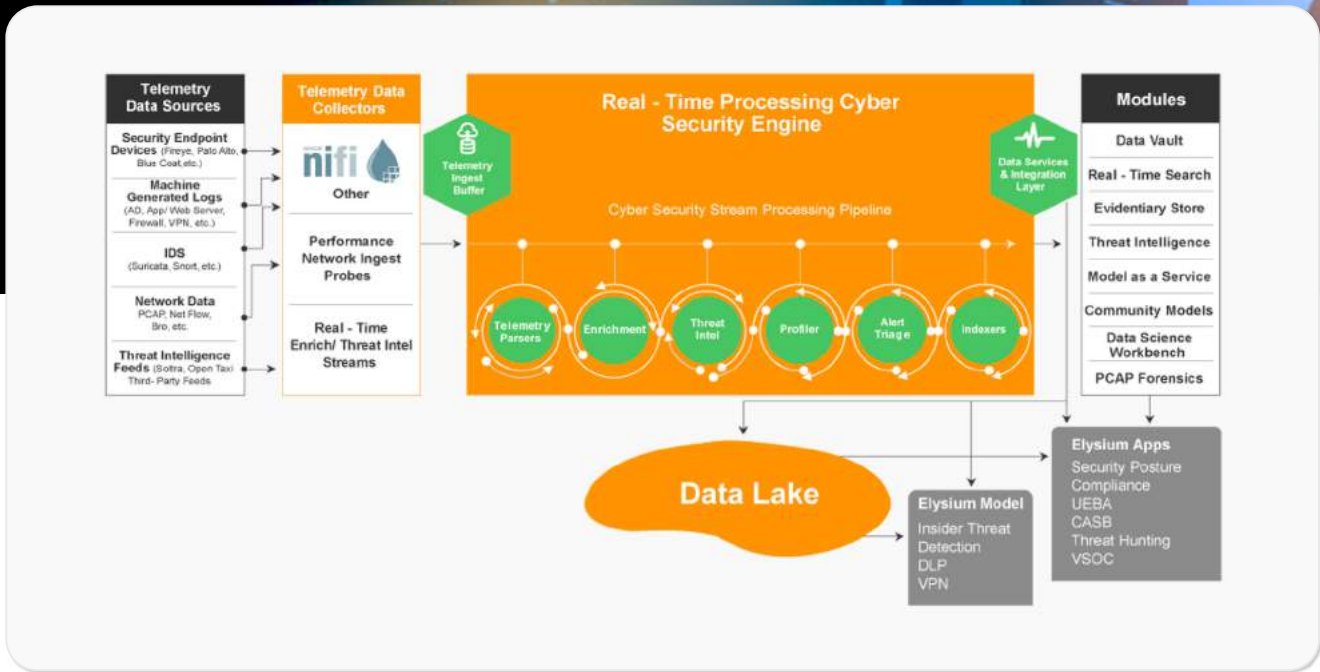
Telemetry Data Sources

Security Endpoint Devices (Fireye, Palo Alto, Blue Coat,etc.)

Machine Generated Logs (AD, App/ Web Server, Firewall, VPN, etc.)

IDS (Suricata, Snort, etc.)

Network Data PCAP, Net Flow, Bro, etc.

Threat Intelligence Feeds (Soltra, Open Taxi Third- Party Feeds

Telemetry Data Collectors

nifi

Other

Performance Network Ingest Probes

Real - Time Enrich/ Threat Intel Streams

Telemetry Ingest Buffer

Real - Time Processing Cyber Security Engine

Cyber Security Stream Processing Pipeline

Telemetry Parsers

Enrichment

Threat Intel

Profiler

Alert Triage

Indexers

Data Services & Integration Layer

Modules

Data Vault

Real - Time Search

Evidentiary Store

Threat Intelligence

Model as a Service

Community Models

Data Science Workbench

PCAP Forensics

Data Lake

Elysium Model
Insider Threat Detection
DLP
VPN

Elysium Apps
Security Posture
Compliance
UEBA
CASB
Threat Hunting
VSOC